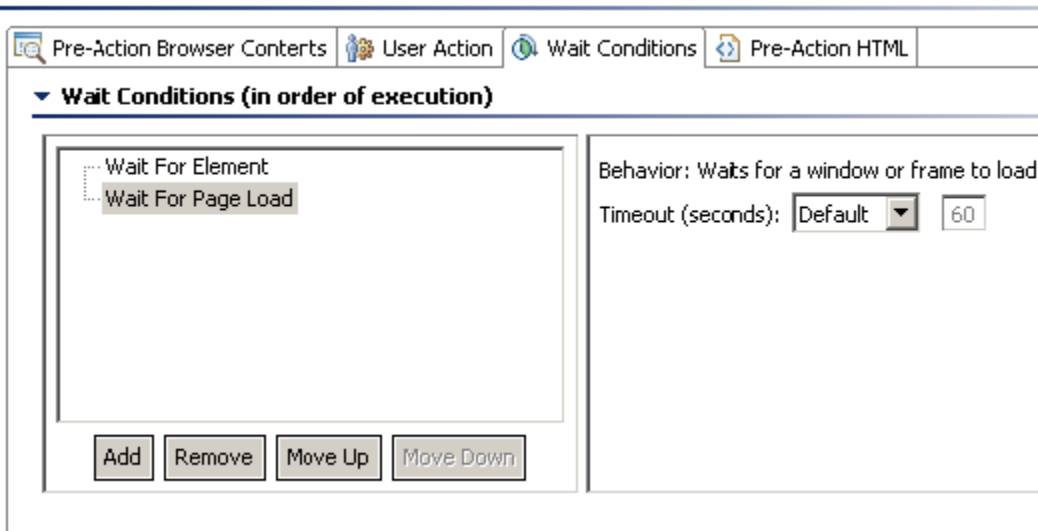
Pre-Action Browser Conterts | User Action | Wait Conditions | Pre-Action HTML

Wait Conditions (in order of execution)

Wait For Element
Wait For Page Load

Add | Remove | Move Up | Move Down

Behavior: Waits for a window or frame to load

Timeout (seconds): Default 60